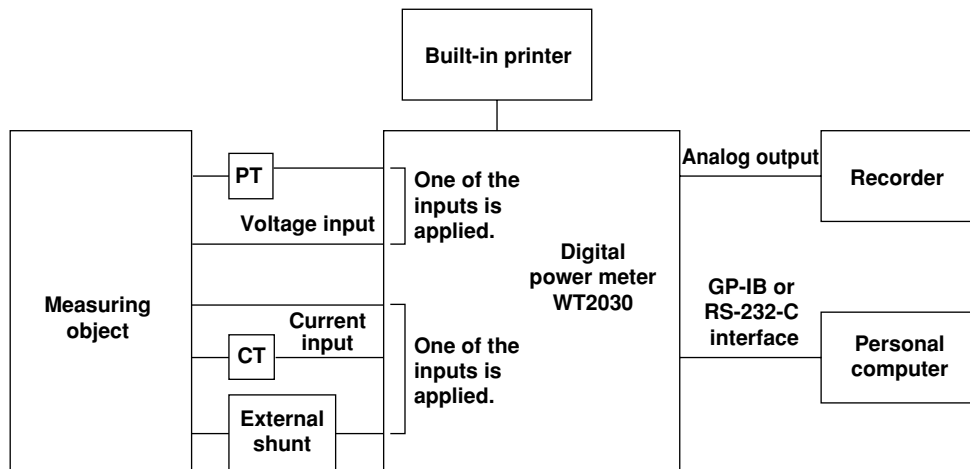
Built-in printer

Measuring object

PT

Voltage input

One of the inputs is applied.

Current input

CT

External shunt

One of the inputs is applied.

Digital power meter WT2030

Analog output

Recorder

GP-IB or RS-232-C interface

Personal computer